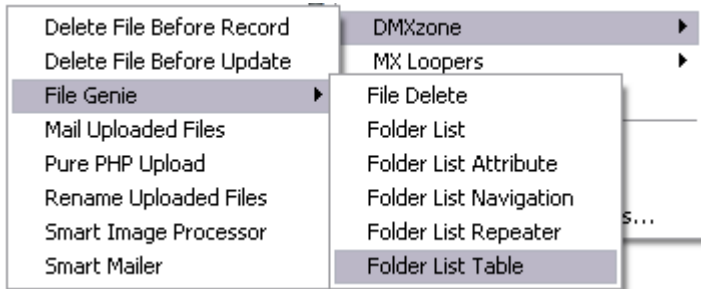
Delete File Before Record
Delete File Before Update
File Genie
Mail Uploaded Files
Pure PHP Upload
Rename Uploaded Files
Smart Image Processor
Smart Mailer

DMXzone
MX Loopers
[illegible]s...

File Delete
Folder List
Folder List Attribute
Folder List Navigation
Folder List Repeater
Folder List Table